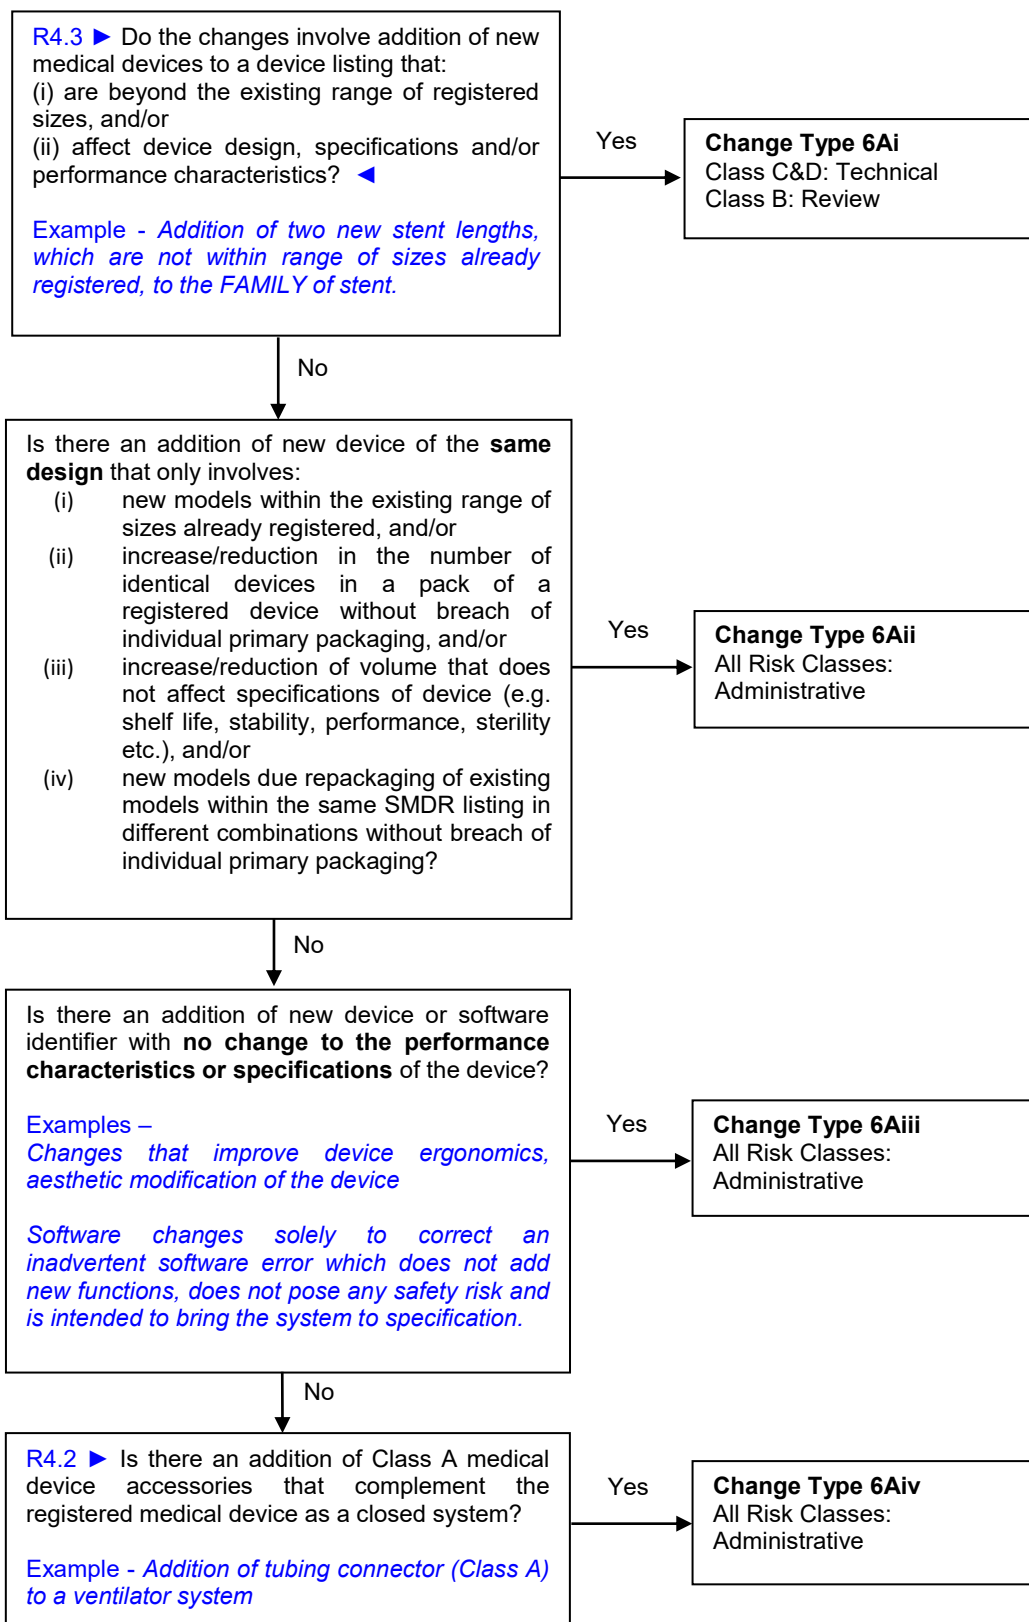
R4.3 ► Do the changes involve addition of new medical devices to a device listing that:
(i) are beyond the existing range of registered sizes, and/or
(ii) affect device design, specifications and/or performance characteristics? ◄

Example - Addition of two new stent lengths, which are not within range of sizes already registered, to the FAMILY of stent.

Yes

Change Type 6Ai
Class C&D: Technical
Class B: Review

No

Is there an addition of new device of the **same design** that only involves:
(i) new models within the existing range of sizes already registered, and/or
(ii) increase/reduction in the number of identical devices in a pack of a registered device without breach of individual primary packaging, and/or
(iii) increase/reduction of volume that does not affect specifications of device (e.g. shelf life, stability, performance, sterility etc.), and/or
(iv) new models due repackaging of existing models within the same SMDR listing in different combinations without breach of individual primary packaging?

Yes

Change Type 6Aii
All Risk Classes:
Administrative

No

Is there an addition of new device or software identifier with **no change to the performance characteristics or specifications** of the device?

Examples –
Changes that improve device ergonomics, aesthetic modification of the device

Software changes solely to correct an inadvertent software error which does not add new functions, does not pose any safety risk and is intended to bring the system to specification.

Yes

Change Type 6Aiii
All Risk Classes:
Administrative

No

R4.2 ► Is there an addition of Class A medical device accessories that complement the registered medical device as a closed system?

Example - Addition of tubing connector (Class A) to a ventilator system

Yes

Change Type 6Aiv
All Risk Classes:
Administrative